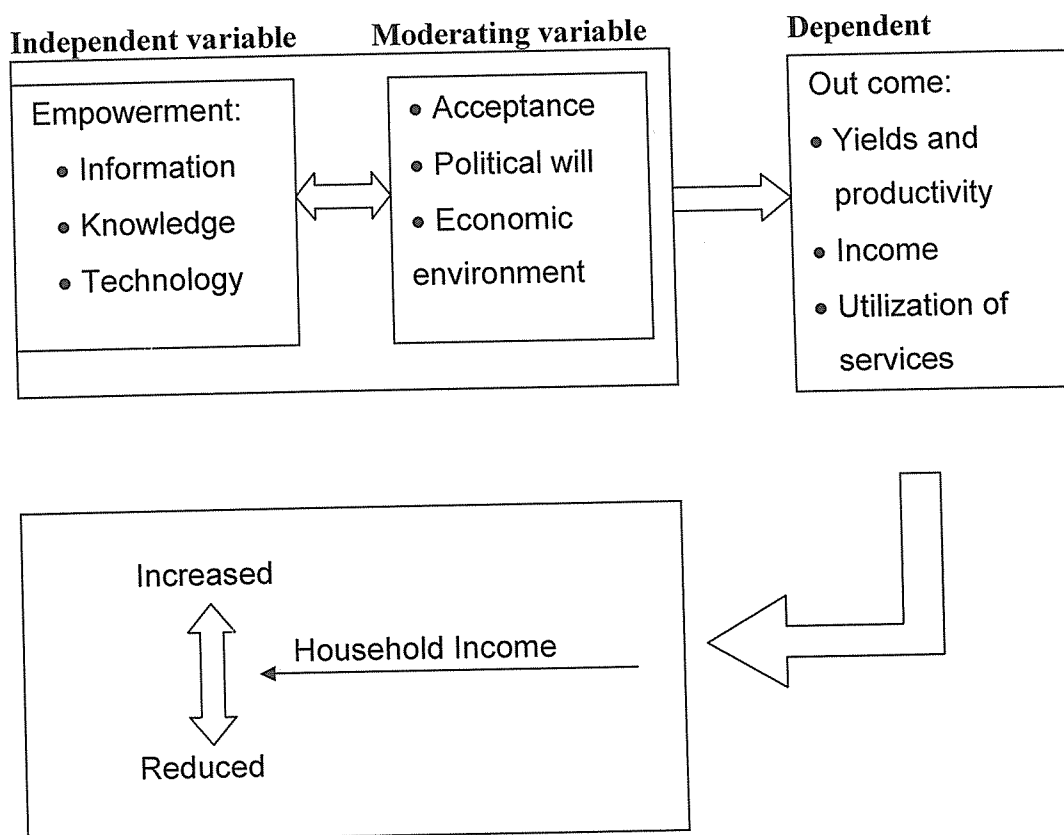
Independent variable

Moderating variable

Dependent

Empowerment:
• Information
• Knowledge
• Technology

• Acceptance
• Political will
• Economic environment

Out come:
• Yields and productivity
• Income
• Utilization of services

Increased

Household Income

Reduced